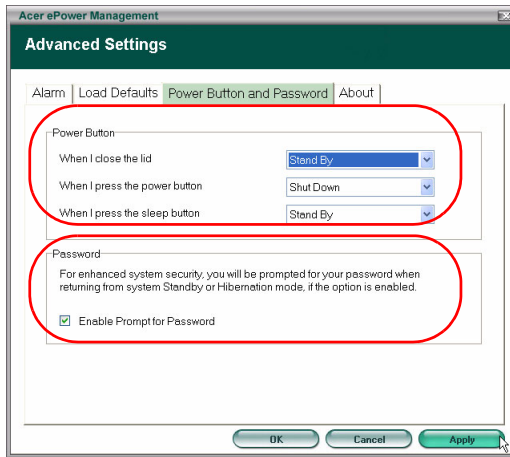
Acer ePower Management

Advanced Settings

Alarm | Load Defaults | Power Button and Password | About

Power Button

When I close the lid | Stand By

When I press the power button | Shut Down

When I press the sleep button | Stand By

Password

For enhanced system security, you will be prompted for your password when returning from system Standby or Hibernation mode, if the option is enabled.

Enable Prompt for Password

OK | Cancel | Apply